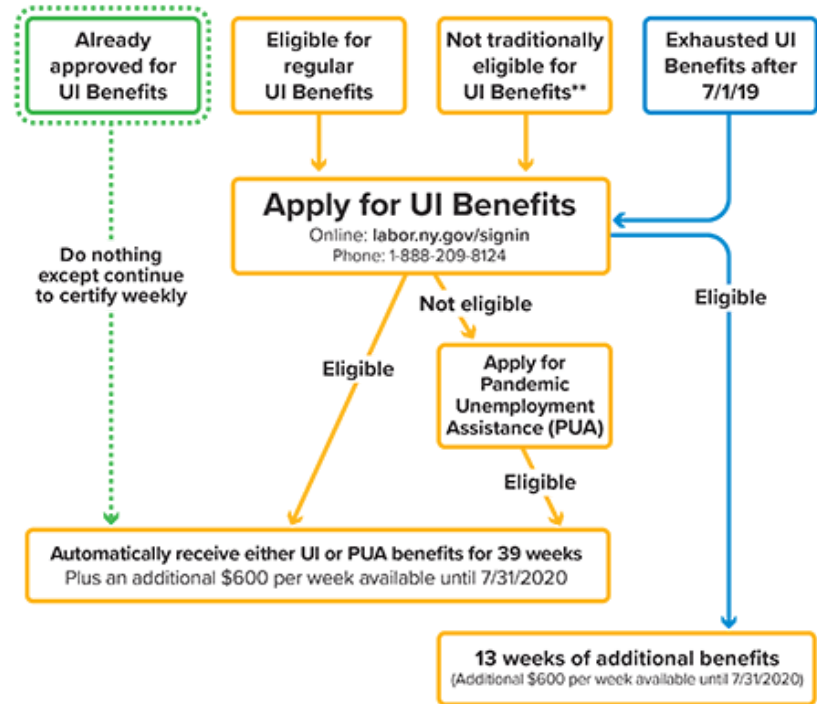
Already approved for UI Benefits

Eligible for regular UI Benefits

Not traditionally eligible for UI Benefits**

Exhausted UI Benefits after 7/1/19

Apply for UI Benefits
Online: labor.ny.gov/signin
Phone: 1-888-209-8124

Do nothing except continue to certify weekly

Not eligible

Eligible

Eligible

Apply for Pandemic Unemployment Assistance (PUA)

Eligible

Automatically receive either UI or PUA benefits for 39 weeks
Plus an additional $600 per week available until 7/31/2020

13 weeks of additional benefits
(Additional $600 per week available until 7/31/2020)